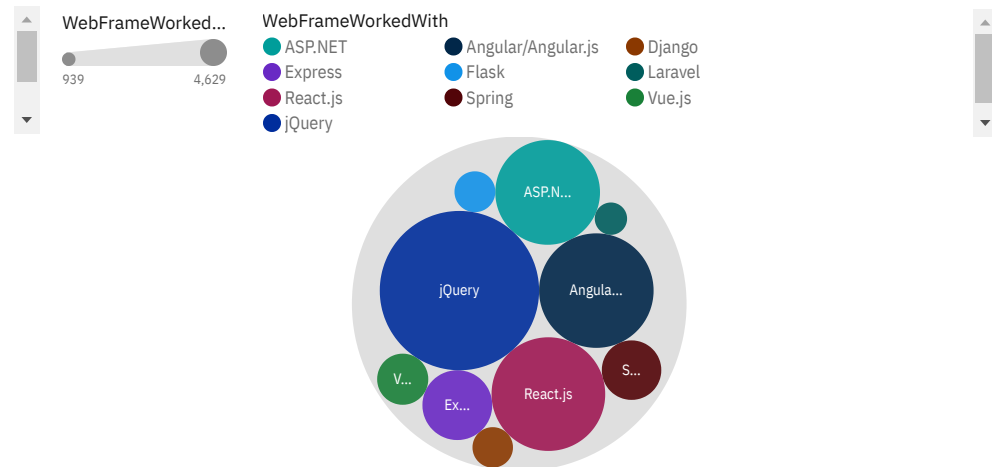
WebFrameWorked...

939

4,629

WebFrameWorkedWith

ASP.NET

Angular/Angular.js

Django

Express

Flask

Laravel

React.js

Spring

Vue.js

jQuery

ASP.N...

jQuery

Angula...

V...

Ex...

React.js

S...